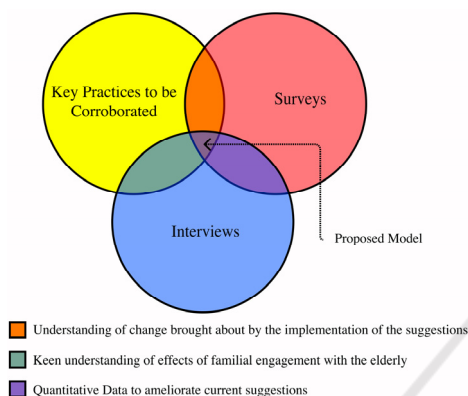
Key Practices to be Corroborated

Surveys

Interviews

Proposed Model

Understanding of change brought about by the implementation of the suggestions

Keen understanding of effects of familial engagement with the elderly

Quantitative Data to ameliorate current suggestions